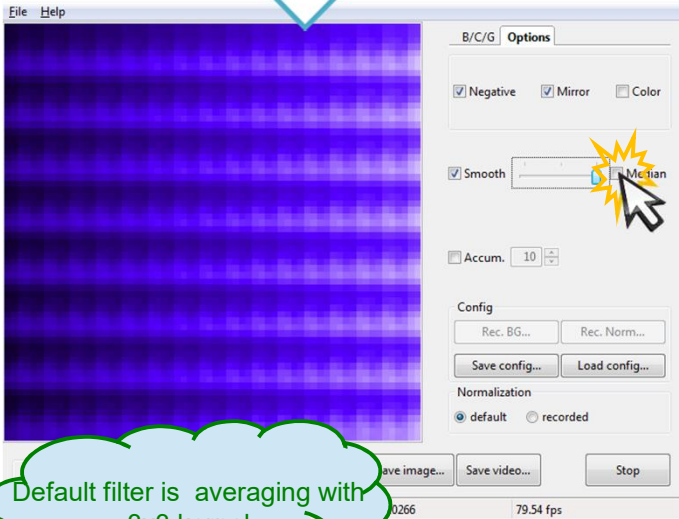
File Help

B/C/G Options

Negative Mirror Color

Smooth Median

Accum. 10

Config

Rec. BG... Rec. Norm...

Save config... Load config...

Normalization

default recorded

ave image... Save video... Stop

0266 79.54 fps

Default filter is averaging with

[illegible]